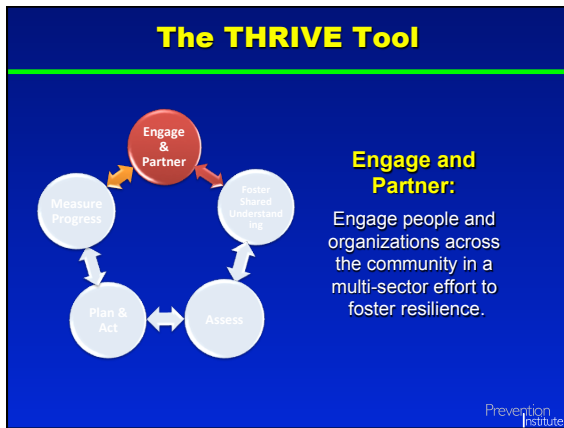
The THRIVE Tool

Engage & Partner

Foster Shared Understanding

Assess

Plan & Act

Measure Progress

Engage and Partner:

Engage people and organizations across the community in a multi-sector effort to foster resilience.

Prevention Institute